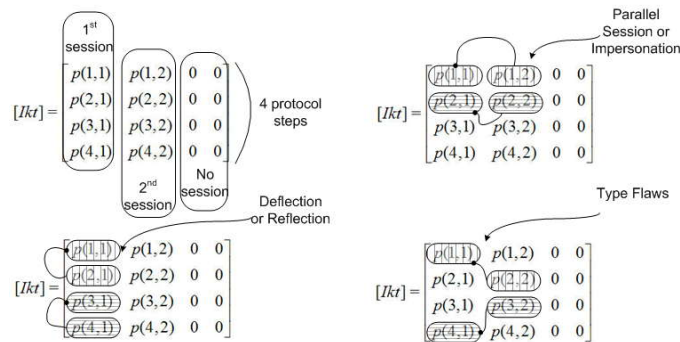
1st session

$[Ikt] = \begin{bmatrix} p(1,1) & p(1,2) & 0 & 0 \\ p(2,1) & p(2,2) & 0 & 0 \\ p(3,1) & p(3,2) & 0 & 0 \\ p(4,1) & p(4,2) & 0 & 0 \end{bmatrix}$

4 protocol steps

2nd session

No session

Parallel Session or Impersonation

$[Ikt] = \begin{bmatrix} p(1,1) & p(1,2) & 0 & 0 \\ p(2,1) & p(2,2) & 0 & 0 \\ p(3,1) & p(3,2) & 0 & 0 \\ p(4,1) & p(4,2) & 0 & 0 \end{bmatrix}$

Deflection or Reflection

$[Ikt] = \begin{bmatrix} p(1,1) & p(1,2) & 0 & 0 \\ p(2,1) & p(2,2) & 0 & 0 \\ p(3,1) & p(3,2) & 0 & 0 \\ p(4,1) & p(4,2) & 0 & 0 \end{bmatrix}$

Type Flaws

$[Ikt] = \begin{bmatrix} p(1,1) & p(1,2) & 0 & 0 \\ p(2,1) & p(2,2) & 0 & 0 \\ p(3,1) & p(3,2) & 0 & 0 \\ p(4,1) & p(4,2) & 0 & 0 \end{bmatrix}$